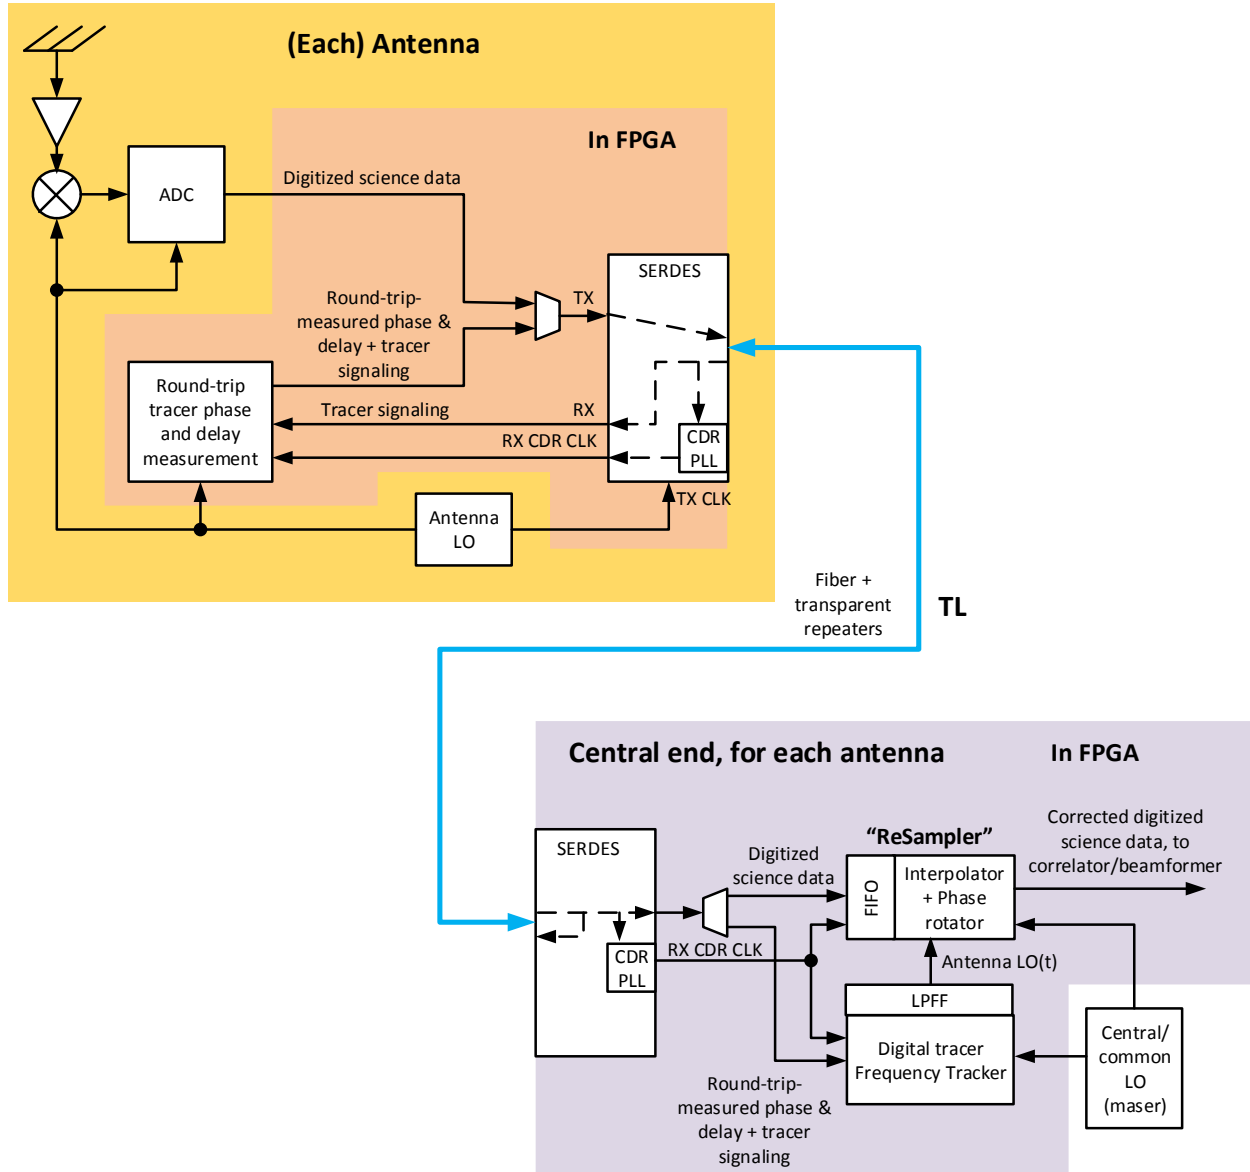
(Each) Antenna

In FPGA

ADC

Digitized science data

SERDES

Round-trip-measured phase & delay + tracer signaling

TX

Round-trip tracer phase and delay measurement

Tracer signaling

RX

RX CDR CLK

CDR PLL

TX CLK

Antenna LO

Fiber + transparent repeaters

TL

Central end, for each antenna

In FPGA

SERDES

Digitized science data

"ReSampler"

Corrected digitized science data, to correlator/beamformer

FIFO

Interpolator + Phase rotator

CDR PLL

RX CDR CLK

Antenna LO(t)

LPFF

Digital tracer Frequency Tracker

Central/ common LO (maser)

Round-trip-measured phase & delay + tracer signaling